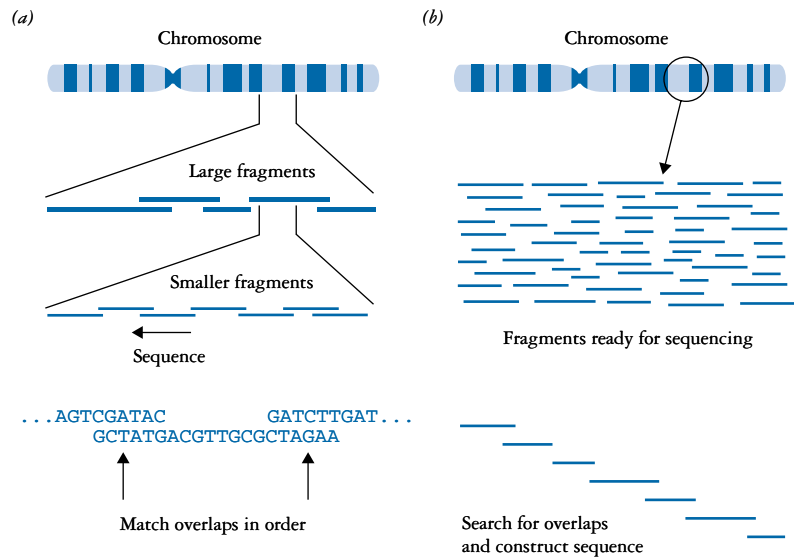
(a)

Chromosome

Large fragments

Smaller fragments

Sequence

...AGTCGATAC GATCTTGAT...
GCTATGACGTTGCGCTAGAA

Match overlaps in order

(b)

Chromosome

Fragments ready for sequencing

Search for overlaps and construct sequence